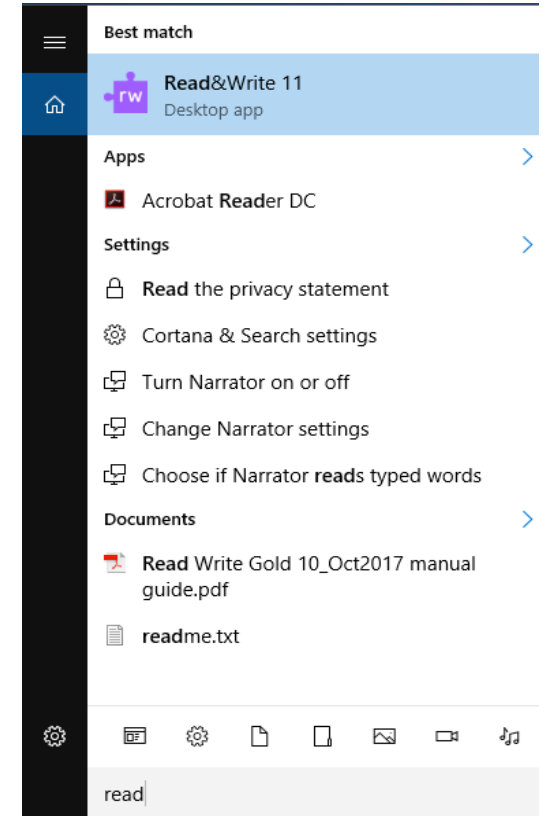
Best match

rw Read&Write 11
Desktop app

Apps

Acrobat Reader DC

Settings

Read the privacy statement

Cortana & Search settings

Turn Narrator on or off

Change Narrator settings

Choose if Narrator reads typed words

Documents

Read Write Gold 10_Oct2017 manual guide.pdf

readme.txt

read